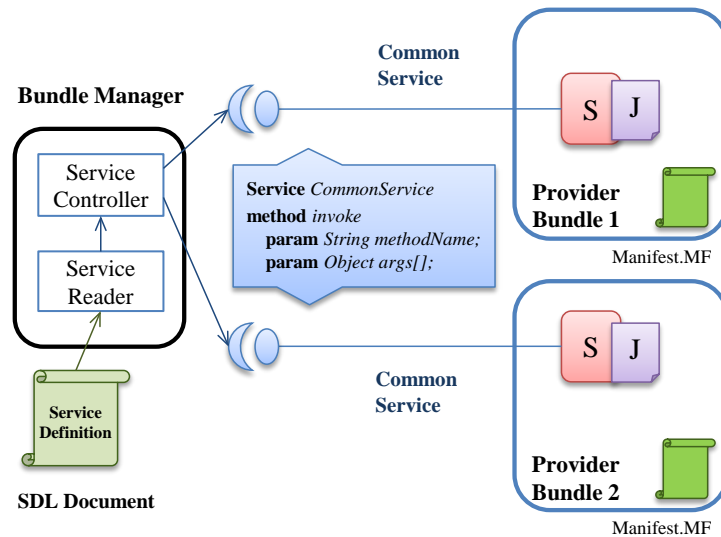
Common Service

Bundle Manager

Service Controller

Service Reader

Service *CommonService*
**method** *invoke*
**param** *String methodName;*
**param** *Object args[];*

S J

Provider Bundle 1

Manifest.MF

Common Service

S J

Provider Bundle 2

Manifest.MF

Service Definition

SDL Document